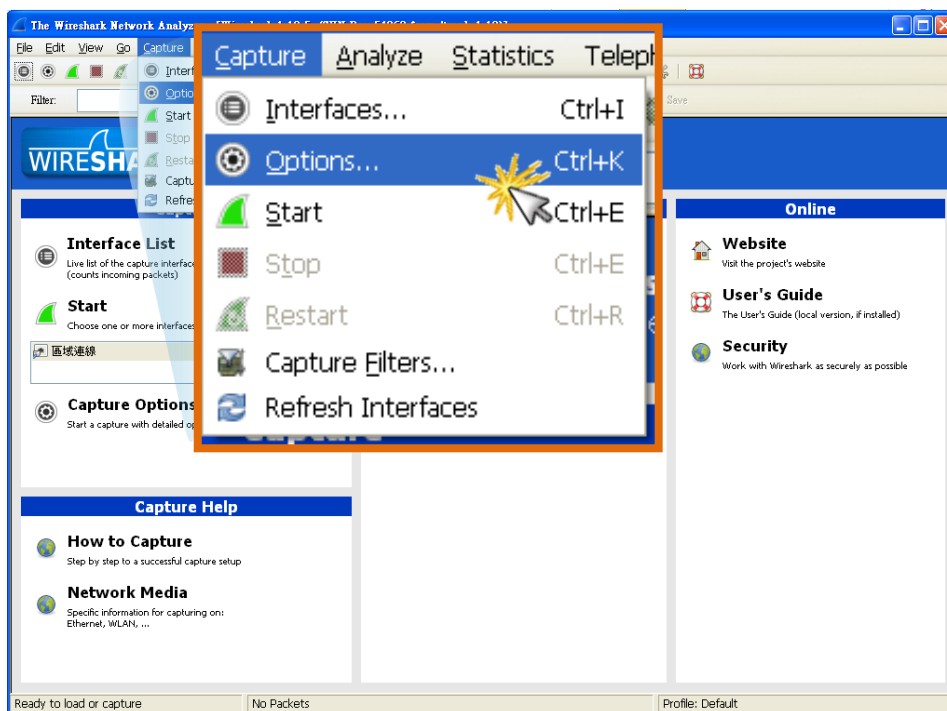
The Wireshark Network Analyz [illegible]

File Edit View Go Capture

Filter:

Save

Interf
Optio
Start
Stop
Resta
Captu
Refre

WIRESHA

Capture Analyze Statistics Teleph

Interfaces... Ctrl+I
Options... Ctrl+K
Start Ctrl+E
Stop Ctrl+E
Restart Ctrl+R
Capture Filters...
Refresh Interfaces

Interface List
Live list of the capture interface
(counts incoming packets)

Start
Choose one or more interface

區域連線

Capture Options
Start a capture with detailed op

Online

Website
Visit the project's website

User's Guide
The User's Guide (local version, if installed)

Security
Work with Wireshark as securely as possible

Capture Help

How to Capture
Step by step to a successful capture setup

Network Media
Specific information for capturing on:
Ethernet, WLAN, ...

Ready to load or capture
No Packets
Profile: Default